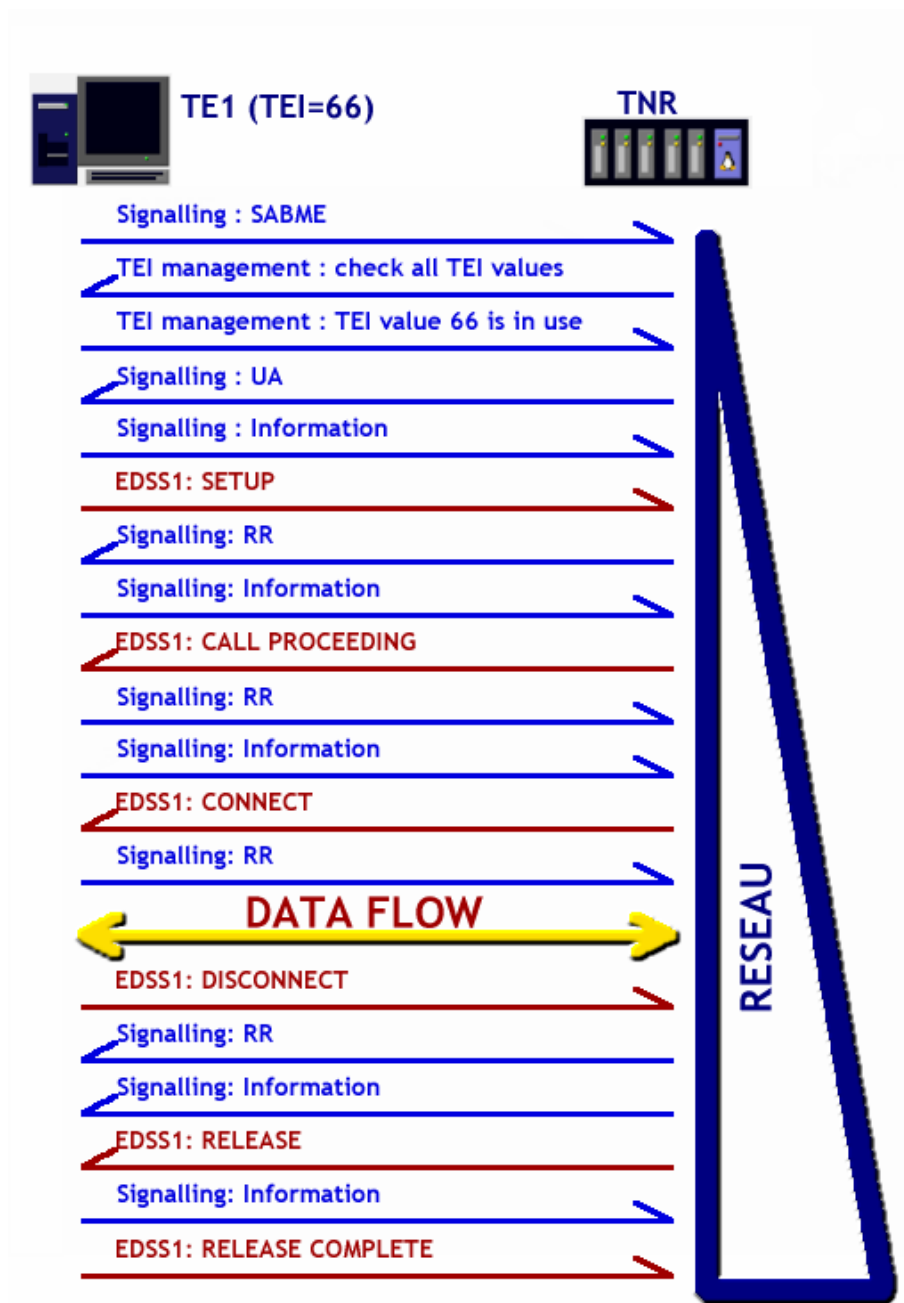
TE1 (TEI=66)

TNR

Signalling : SABME

TEI management : check all TEI values

TEI management : TEI value 66 is in use

Signalling : UA

Signalling : Information

EDSS1: SETUP

Signalling: RR

Signalling: Information

EDSS1: CALL PROCEEDING

Signalling: RR

Signalling: Information

EDSS1: CONNECT

Signalling: RR

DATA FLOW

EDSS1: DISCONNECT

Signalling: RR

Signalling: Information

EDSS1: RELEASE

Signalling: Information

EDSS1: RELEASE COMPLETE

RESEAU